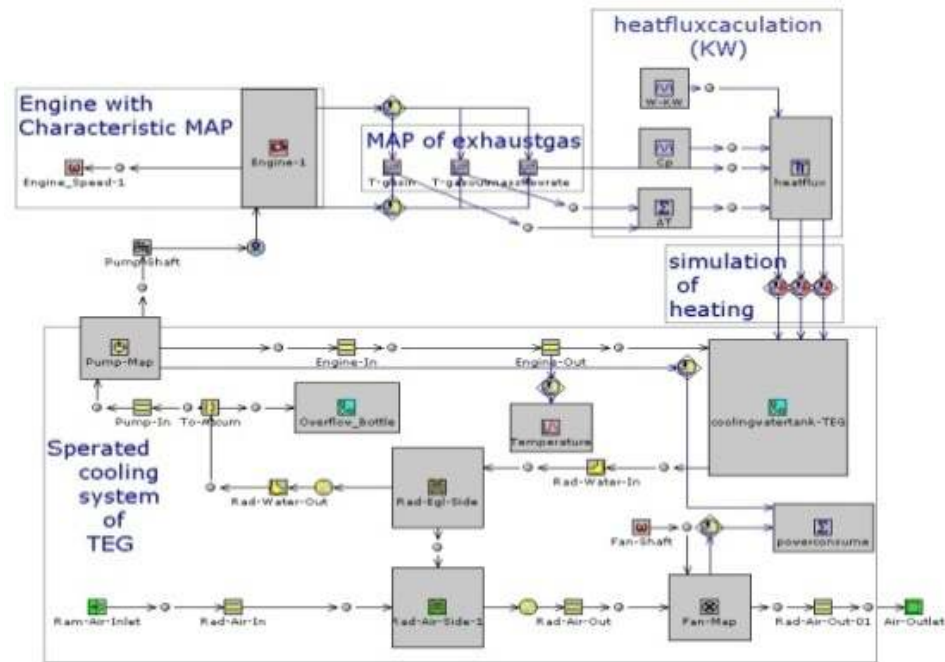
heatfluxcaculation (KW)

Engine with Characteristic MAP

MAP of exhaustgas

Engine_Speed-1

Engine-1

T-gasin

T-gasout

massflowrate

W-KW

Cp

ΔT

heatflux

PumpShaft

simulation of heating

Pump-Map

Engine-In

Engine-Out

Pump-In

To-Accum

Overflow_Bottle

Temperature

coolingwatertank-TEG

Sperated cooling system of TEG

Rad-Egl-Side

Rad-Water-In

Rad-Water-Out

Fan-Shaft

powerconsume

Ram-Air-Inlet

Rad-Air-In

Rad-Air-Side-1

Rad-Air-Out

Fan-Map

Rad-Air-Out-01

Air-Outlet